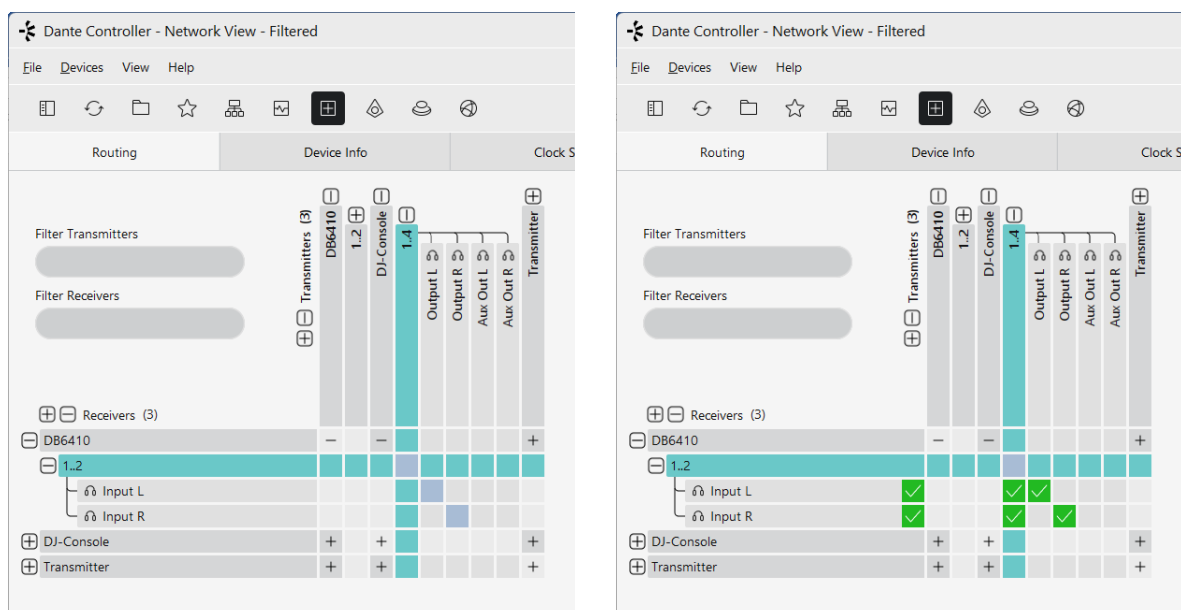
Dante Controller - Network View - Filtered

File Devices View Help

Routing | Device Info | Clock S

Filter Transmitters

Filter Receivers

Transmitters (3)
DB6410
1..2
DJ-Console
1..4
Output L
Output R
Aux Out L
Aux Out R
Transmitter

Receivers (3)
DB6410
1..2
Input L
Input R
DJ-Console
Transmitter

Dante Controller - Network View - Filtered

File Devices View Help

Routing | Device Info | Clock S

Filter Transmitters

Filter Receivers

Transmitters (3)
DB6410
1..2
DJ-Console
1..4
Output L
Output R
Aux Out L
Aux Out R
Transmitter

Receivers (3)
DB6410
1..2
Input L
Input R
DJ-Console
Transmitter